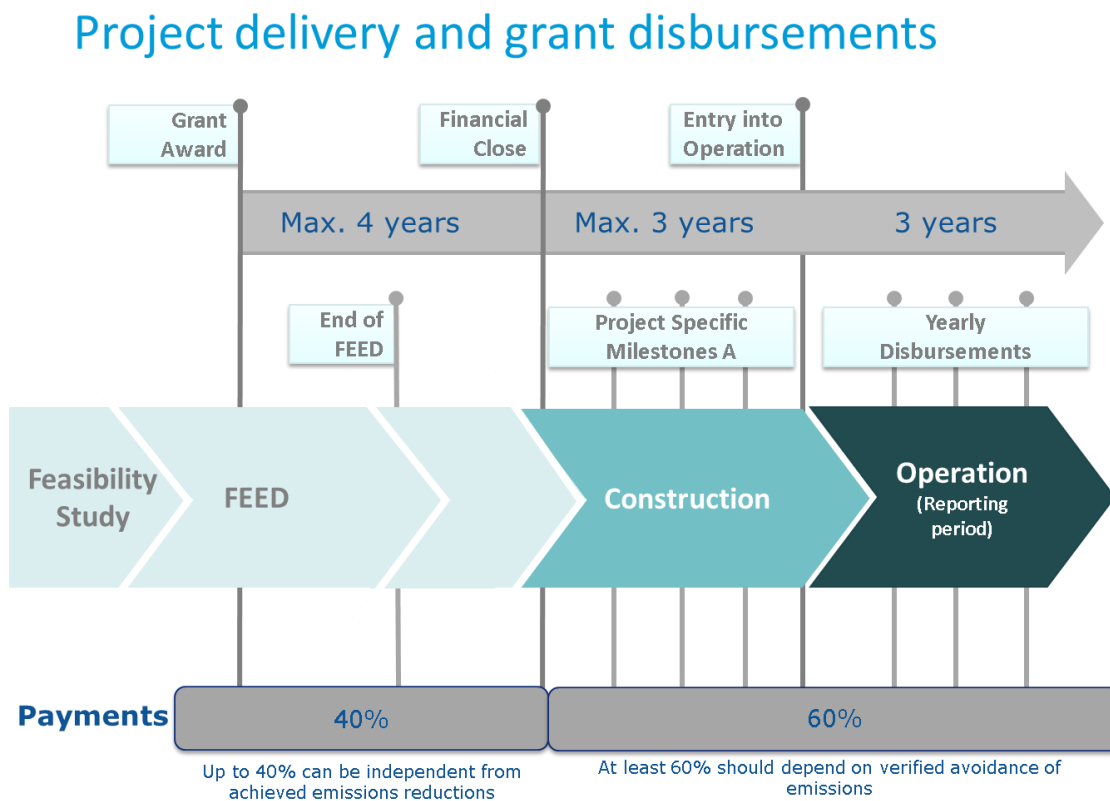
Project delivery and grant disbursements

Grant Award

Financial Close

Entry into Operation

Max. 4 years

Max. 3 years

3 years

End of FEED

Project Specific Milestones A

Yearly Disbursements

Feasibility Study

FEED

Construction

Operation (Reporting period)

Payments

40%

60%

Up to 40% can be independent from achieved emissions reductions

At least 60% should depend on verified avoidance of emissions